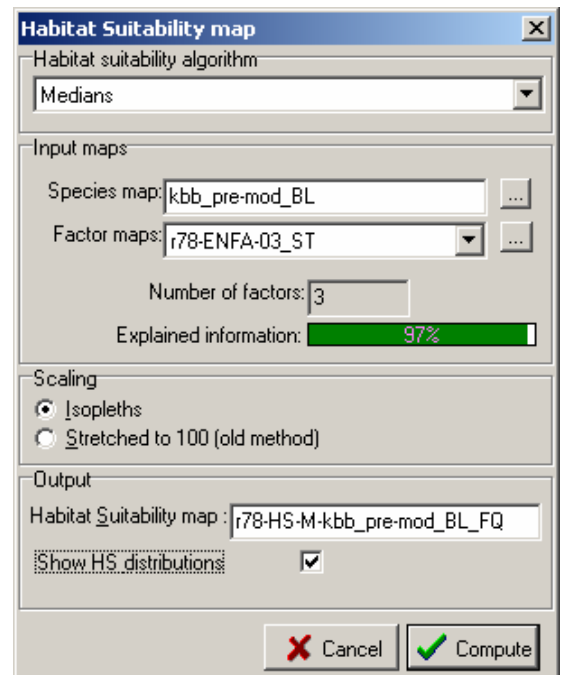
Habitat Suitability map

Habitat suitability algorithm

Medians

Input maps

Species map: kbb_pre-mod_BL ...

Factor maps: r78-ENFA-03_ST ...

Number of factors: 3

Explained information: 97%

Scaling

Isopleths

Stretched to 100 (old method)

Output

Habitat Suitability map : r78-HS-M-kbb_pre-mod_BL_FQ

Show HS distributions

Cancel

Compute